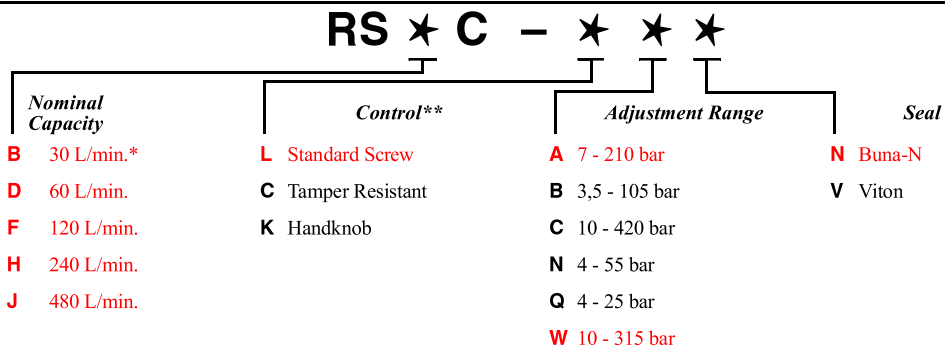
RS ★ C – ★ ★ ★

Nominal Capacity

B 30 L/min.*
D 60 L/min.
F 120 L/min.
H 240 L/min.
J 480 L/min.

Control**

L Standard Screw
C Tamper Resistant
K Handknob

Adjustment Range

A 7 - 210 bar
B 3,5 - 105 bar
C 10 - 420 bar
N 4 - 55 bar
Q 4 - 25 bar
W 10 - 315 bar

Seal

N Buna-N
V Viton